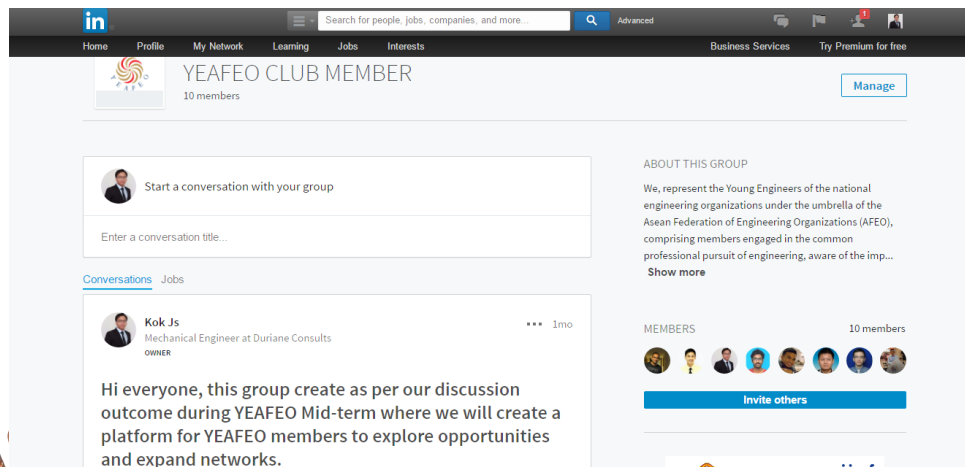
in

Search for people, jobs, companies, and more...

Advanced

1

Home Profile My Network Learning Jobs Interests

Business Services Try Premium for free

YEAFEO CLUB MEMBER

10 members

Manage

Start a conversation with your group

Enter a conversation title...

Conversations Jobs

Kok Js

Mechanical Engineer at Duriane Consults

OWNER

1mo

Hi everyone, this group create as per our discussion outcome during YEAFEO Mid-term where we will create a platform for YEAFEO members to explore opportunities and expand networks.

ABOUT THIS GROUP

We, represent the Young Engineers of the national engineering organizations under the umbrella of the Asean Federation of Engineering Organizations (AFEO), comprising members engaged in the common professional pursuit of engineering, aware of the imp...

Show more

MEMBERS

10 members

Invite others